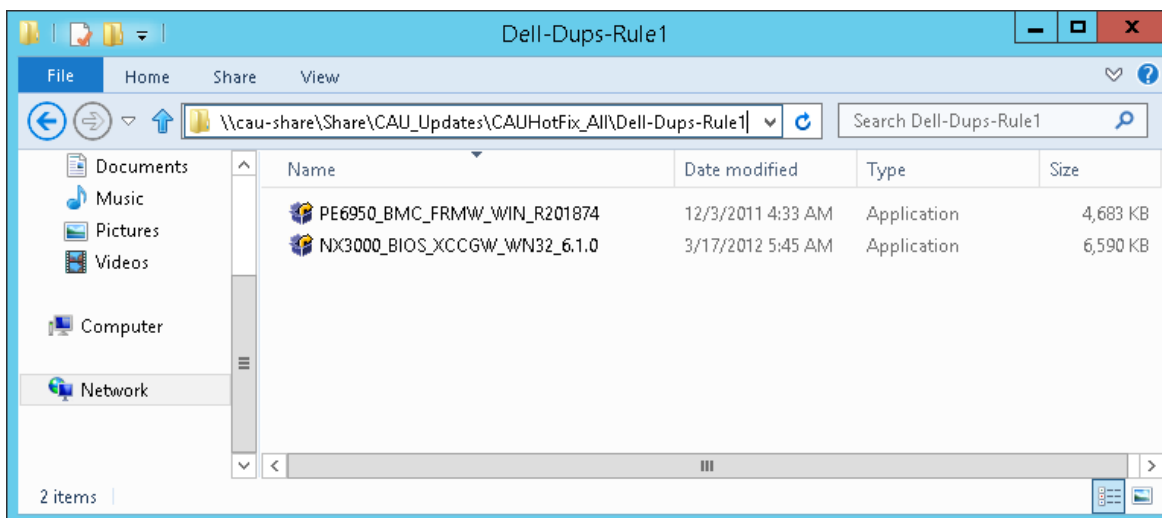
Dell-Dups-Rule1

File Home Share View

\\cau-share\Share\CAU_Updates\CAUHotFix_All\Dell-Dups-Rule1

Search Dell-Dups-Rule1

Documents
Music
Pictures
Videos

Computer

Network

| Name | Date modified | Type | Size |
|---|---|---|---|
| PE6950_BMC_FRMW_WIN_R201874 | 12/3/2011 4:33 AM | Application | 4,683 KB |
| NX3000_BIOS_XCCGW_WN32_6.1.0 | 3/17/2012 5:45 AM | Application | 6,590 KB |

2 items